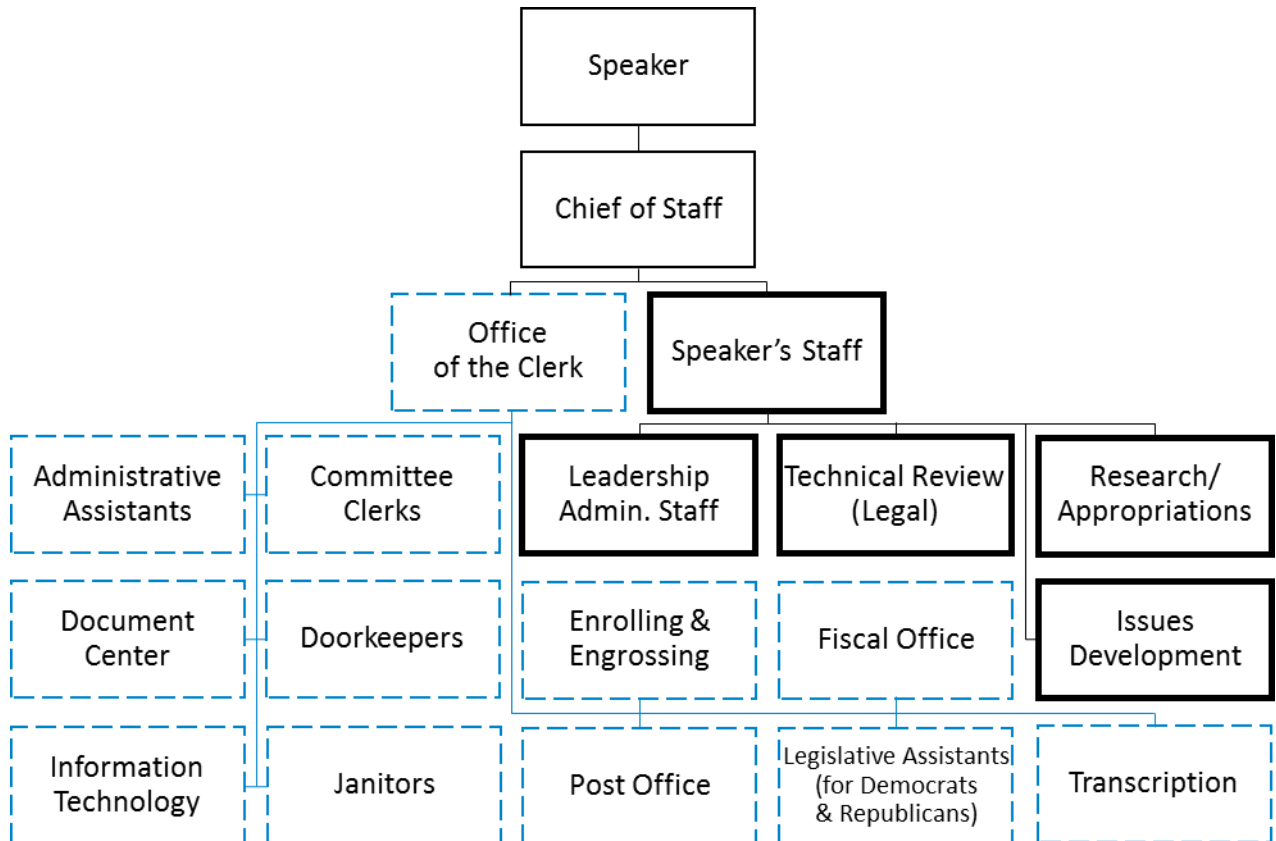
Speaker

Chief of Staff

Office of the Clerk

Speaker’s Staff

Administrative Assistants

Committee Clerks

Leadership Admin. Staff

Technical Review (Legal)

Research/ Appropriations

Document Center

Doorkeepers

Enrolling & Engrossing

Fiscal Office

Issues Development

Information Technology

Janitors

Post Office

Legislative Assistants (for Democrats & Republicans)

Transcription